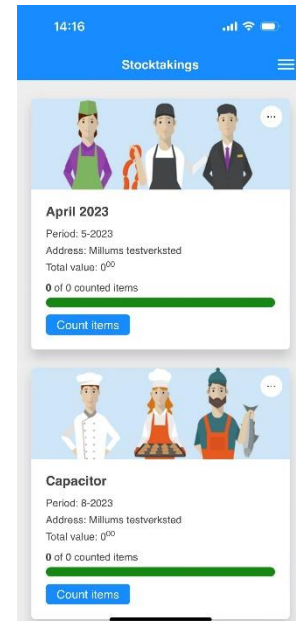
14:16

Stocktakings

April 2023

Period: 5-2023

Address: Millums testverksted

Total value: $0^{00}$

0 of 0 counted items

Count items

Capacitor

Period: 8-2023

Address: Millums testverksted

Total value: $0^{00}$

0 of 0 counted items

Count items